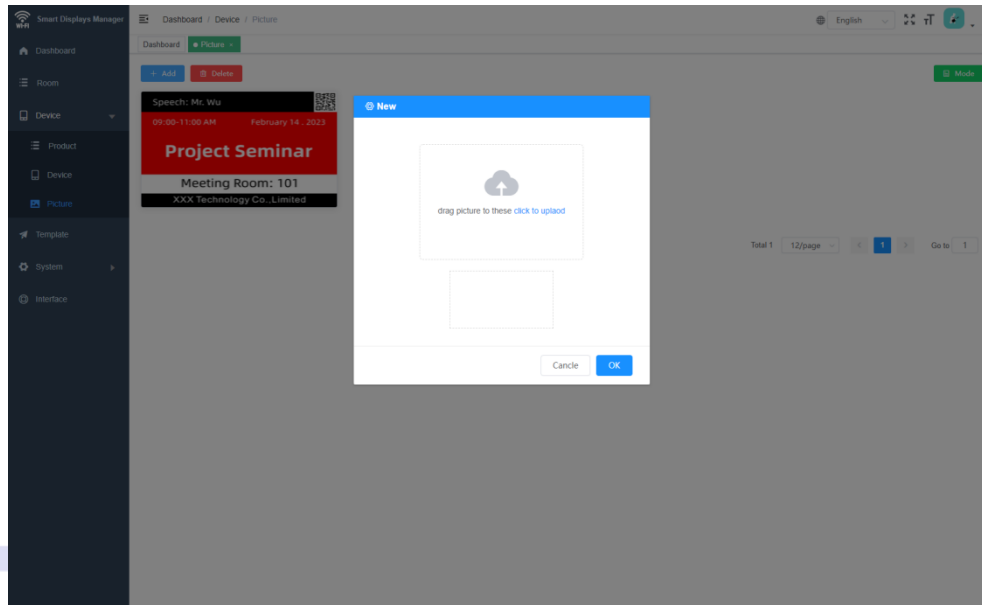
Wi-Fi Smart Displays Manager

Dashboard / Device / Picture

English

Dashboard
Room
Device
Product
Device
Picture
Template
System
Interface

Dashboard
Picture ×

+ Add
Delete

Mode

Speech: Mr. Wu
09:00-11:00 AM
February 14 , 2023
Project Seminar
Meeting Room: 101
XXX Technology Co.,Limited

Total 1
12/page
1
Go to
1

New

drag picture to these click to uplaod

Cancle
OK